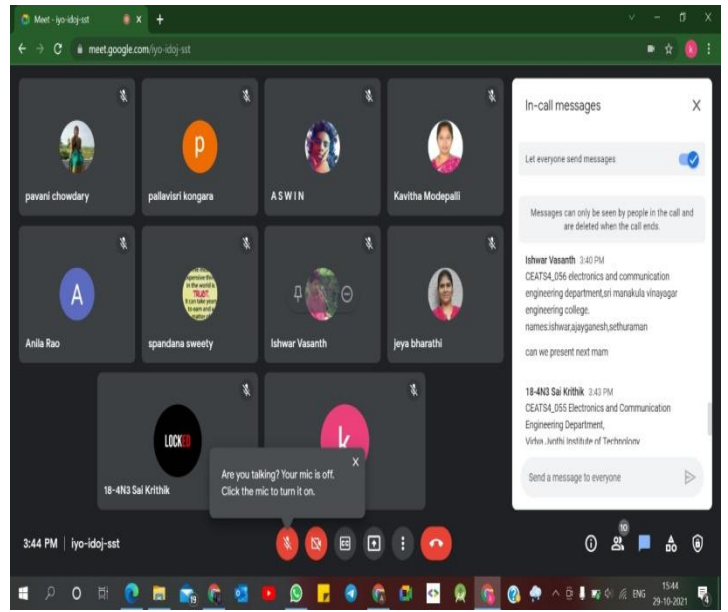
Meet - iyo-idoj-sst

meet.google.com/iyo-idoj-sst

pavani chowdary

P

pallavisri kongara

ASWIN

Kavitha Modepalli

A

Anila Rao

spandana sweety

Ishwar Vasanth

jeya bharathi

LOCKED

18-4N3 Sai Krithik

k

Are you talking? Your mic is off. Click the mic to turn it on.

In-call messages

Let everyone send messages

Messages can only be seen by people in the call and are deleted when the call ends.

Ishwar Vasanth 3:40 PM

CEATS4_056 electronics and communication engineering department,sri manakula vinayagar engineering college.
names:ishwar,ajayganesh,sethuraman

can we present next mam

18-4N3 Sai Krithik 3:43 PM

CEATS4_055 Electronics and Communication Engineering Department,
Vidya Jyothi Institute of Technology

Send a message to everyone

3:44 PM | iyo-idoj-sst

10

ENG

15:44
29-10-2021